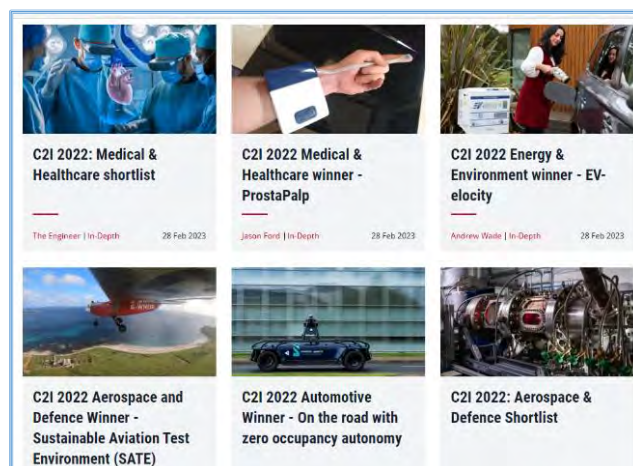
C2I 2022: Medical & Healthcare shortlist

The Engineer | In-Depth 28 Feb 2023

C2I 2022 Medical & Healthcare winner - ProstaPalp

Jason Ford | In-Depth 28 Feb 2023

C2I 2022 Energy & Environment winner - EV-elocity

Andrew Wade | In-Depth 28 Feb 2023

C2I 2022 Aerospace and Defence Winner - Sustainable Aviation Test Environment (SATE)

C2I 2022 Automotive Winner - On the road with zero occupancy autonomy

C2I 2022: Aerospace & Defence Shortlist